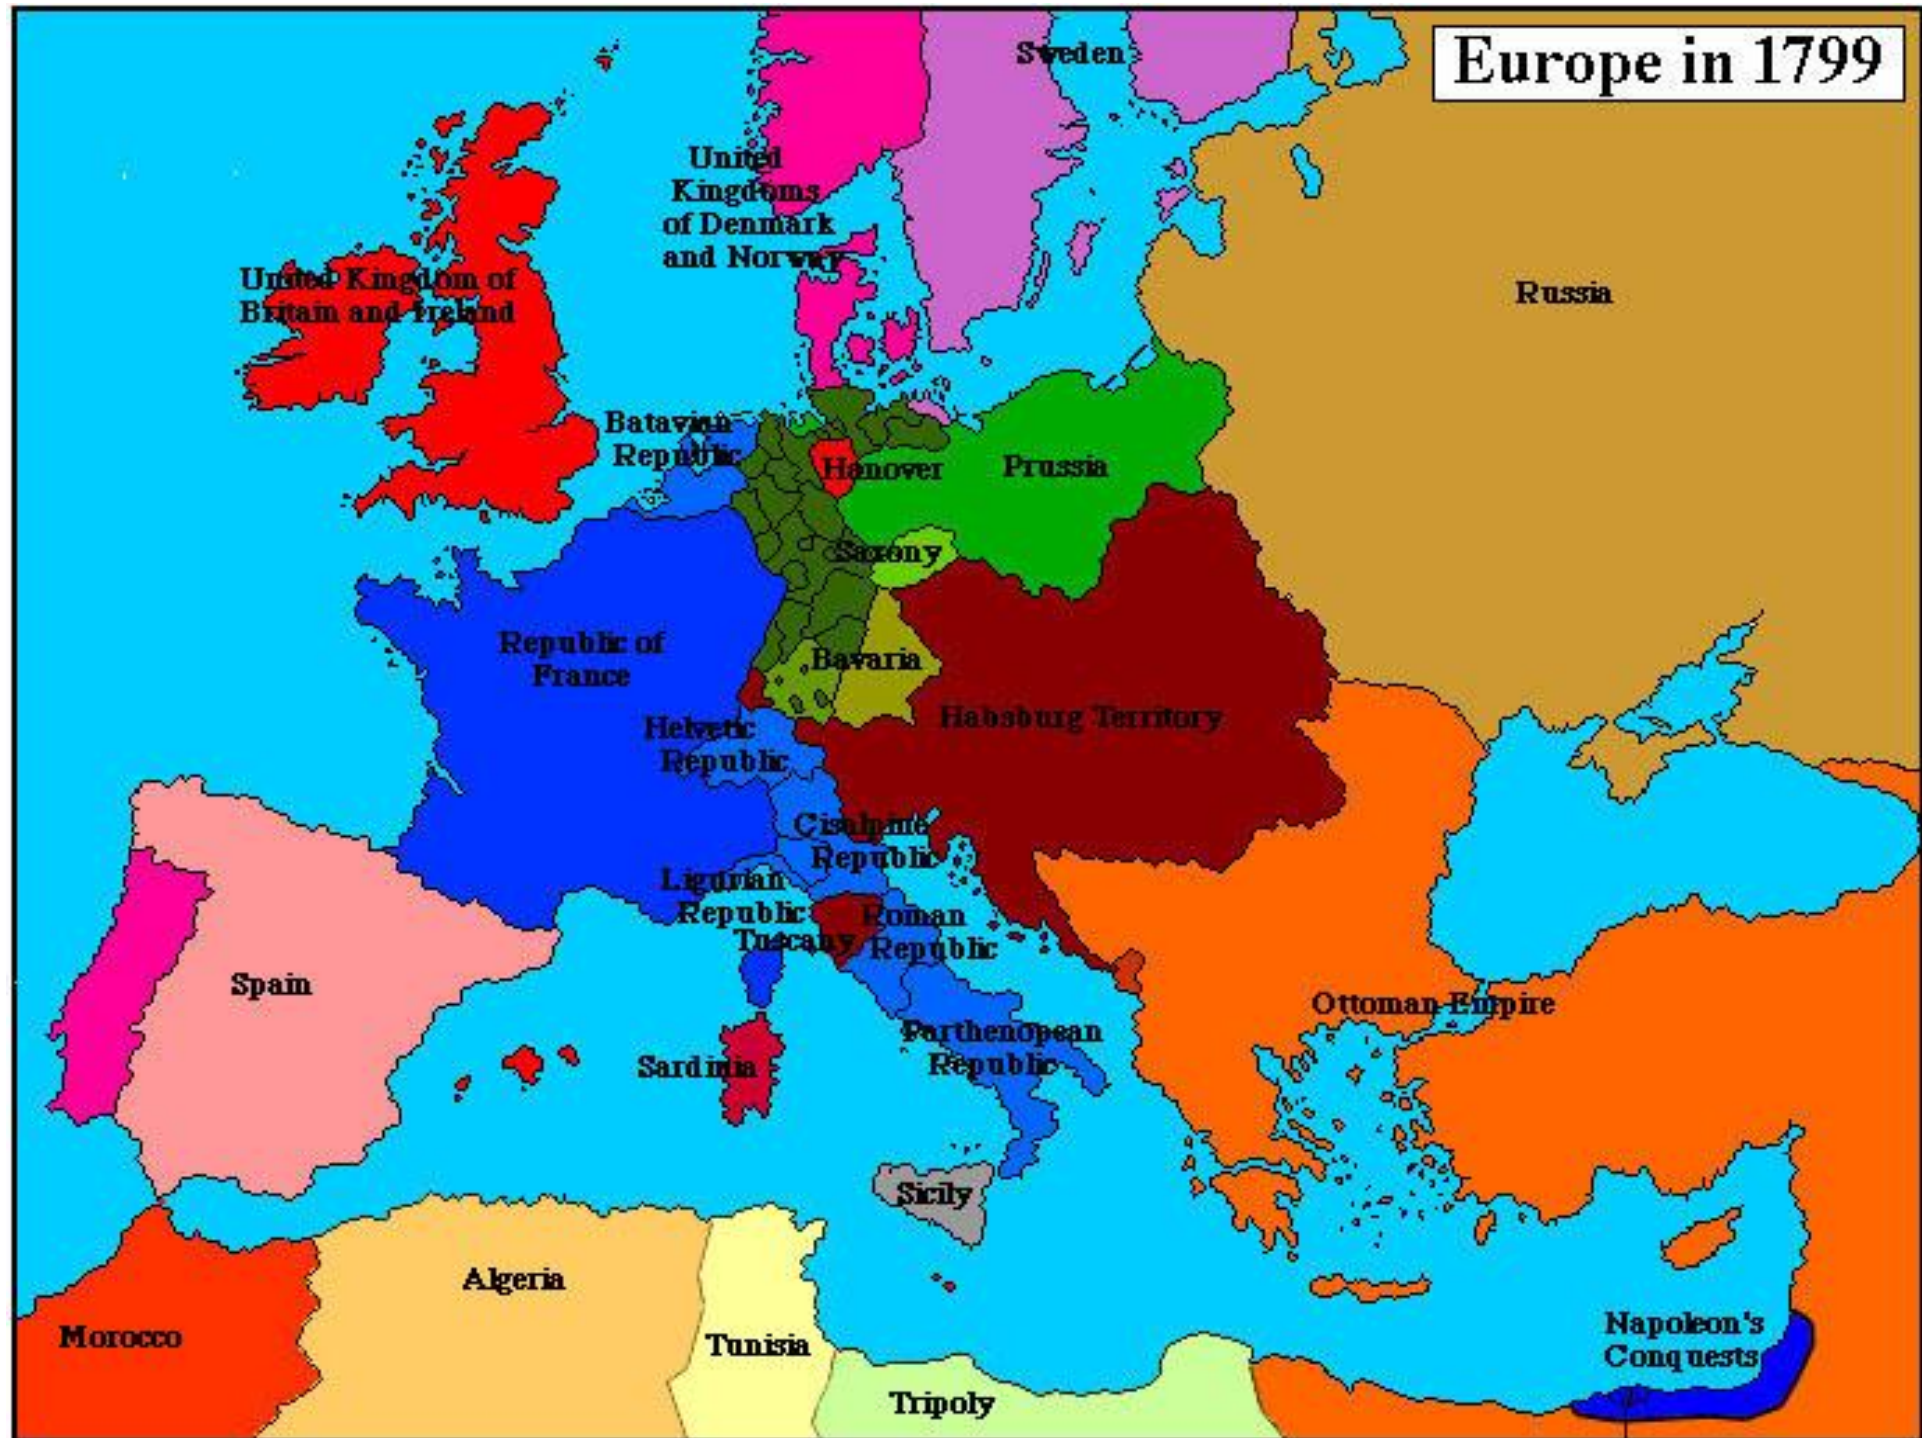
Europe in 1799

Sweden

United Kingdoms of Denmark and Norway

United Kingdom of Britain and Ireland

Russia

Batavian Republic

Hanover

Prussia

Saxony

Republic of France

Bavaria

Habsburg Territory

Helvetic Republic

Cisalpine Republic

Ligurian Republic

Roman Republic

Tuscany

Spain

Ottoman Empire

Parthenopean Republic

Sardinia

Sicily

Algeria

Morocco

Tunisia

Tripoly

Napoleon's Conquests